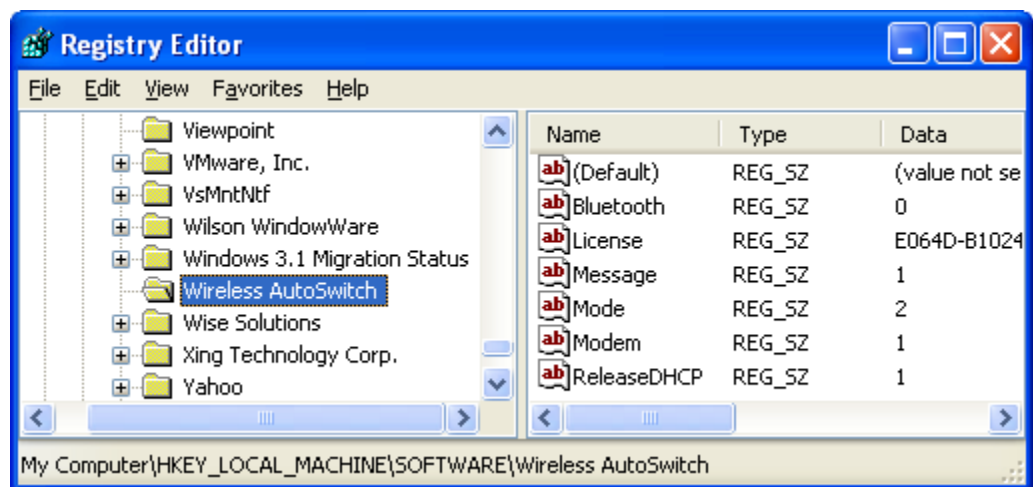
Registry Editor

File Edit View Favorites Help

Viewpoint
VMware, Inc.
VsMntNtf
Wilson WindowWare
Windows 3.1 Migration Status
Wireless AutoSwitch
Wise Solutions
Xing Technology Corp.
Yahoo

| Name | Type | Data |
|---|---|---|
| (Default) | REG_SZ | (value not se |
| Bluetooth | REG_SZ | 0 |
| License | REG_SZ | E064D-B1024 |
| Message | REG_SZ | 1 |
| Mode | REG_SZ | 2 |
| Modem | REG_SZ | 1 |
| ReleaseDHCP | REG_SZ | 1 |

My Computer\HKEY_LOCAL_MACHINE\SOFTWARE\Wireless AutoSwitch